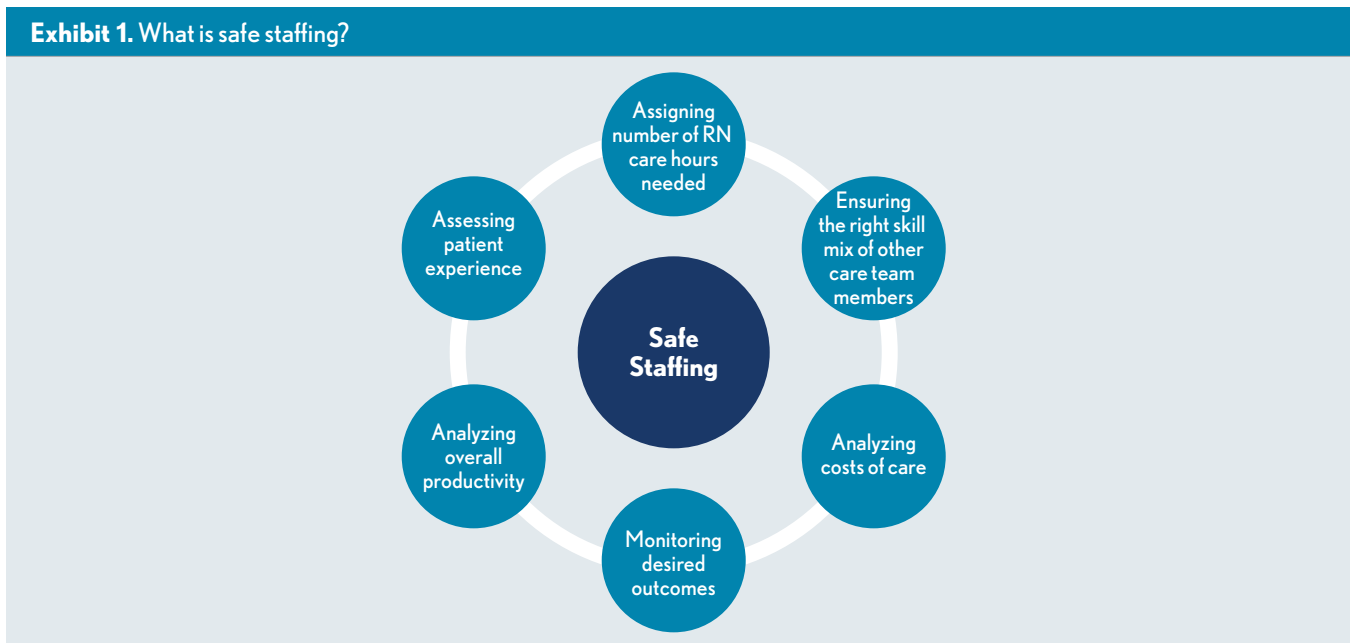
**Exhibit 1.** What is safe staffing?

Assigning number of RN care hours needed

Ensuring the right skill mix of other care team members

Analyzing costs of care

Monitoring desired outcomes

Analyzing overall productivity

Assessing patient experience

Safe Staffing